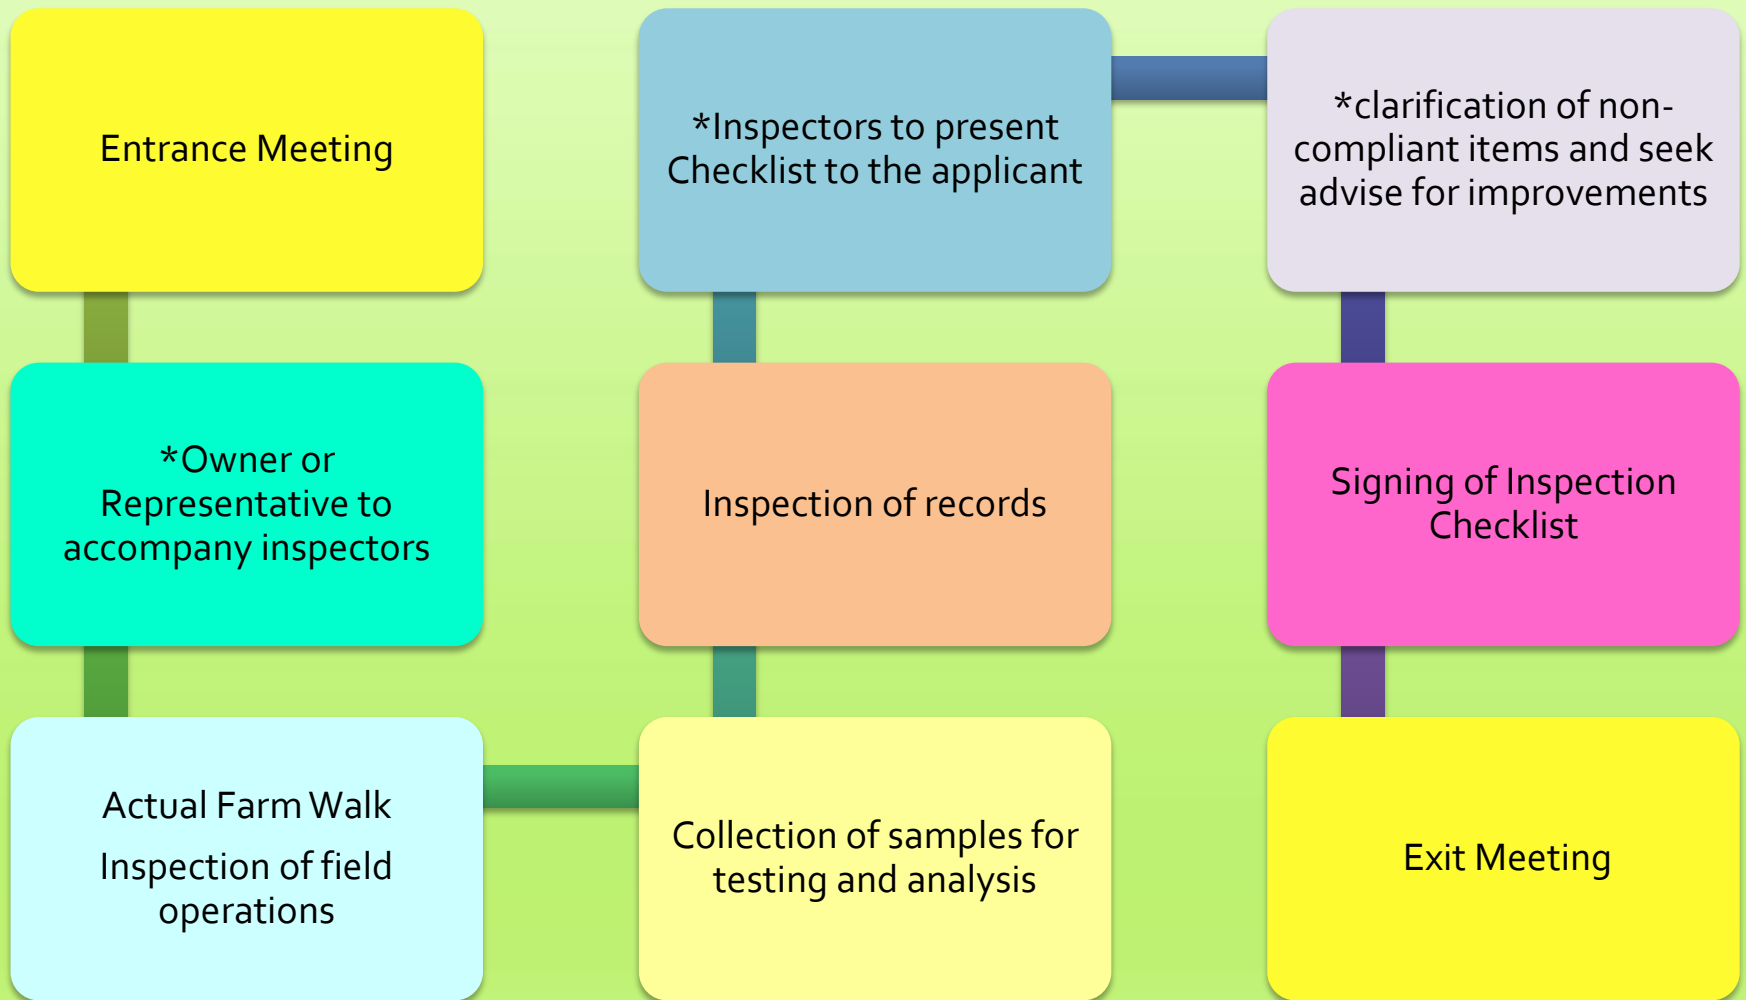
Entrance Meeting

*Owner or Representative to accompany inspectors

Actual Farm Walk

Inspection of field operations

Collection of samples for testing and analysis

Inspection of records

*Inspectors to present Checklist to the applicant

*clarification of non-compliant items and seek advise for improvements

Signing of Inspection Checklist

Exit Meeting